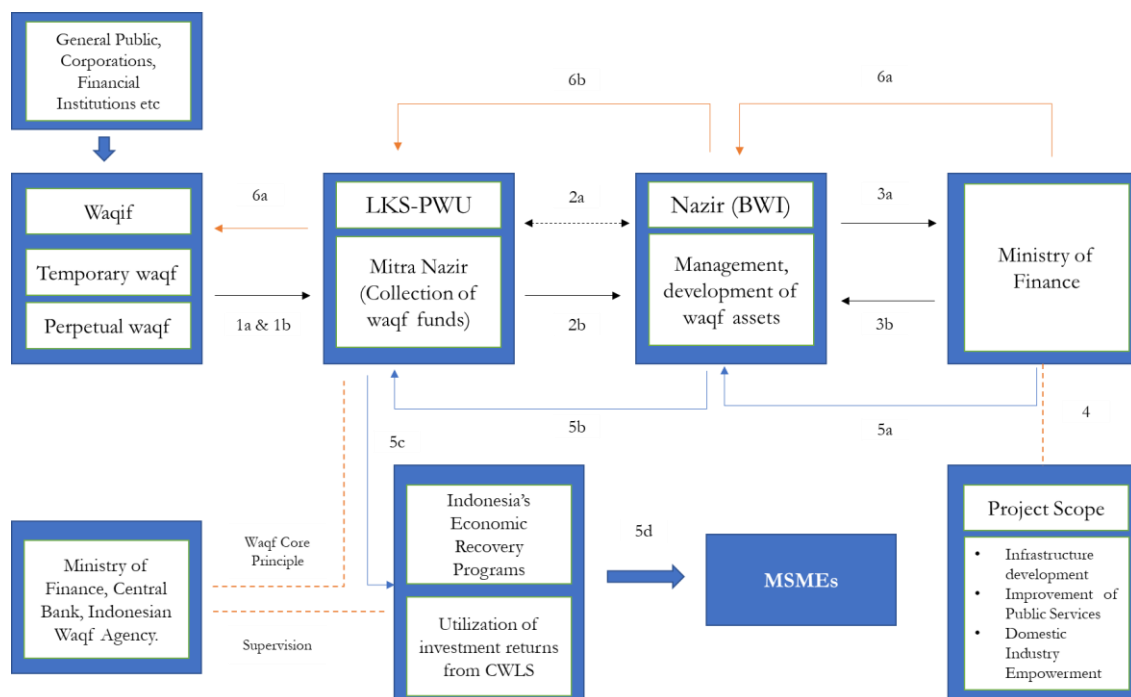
General Public, Corporations, Financial Institutions etc

6b

6a

Waqif

Temporary waqf

Perpetual waqf

6a

1a & 1b

LKS-PWU

Mitra Nazir (Collection of waqf funds)

2a

2b

Nazir (BWI)

Management, development of waqf assets

3a

3b

Ministry of Finance

5b

5a

4

5c

Ministry of Finance, Central Bank, Indonesian Waqf Agency.

Waqf Core Principle

Supervision

Indonesia's Economic Recovery Programs

Utilization of investment returns from CWLS

5d

MSMEs

Project Scope

- Infrastructure development
- Improvement of Public Services
- Domestic Industry Empowerment